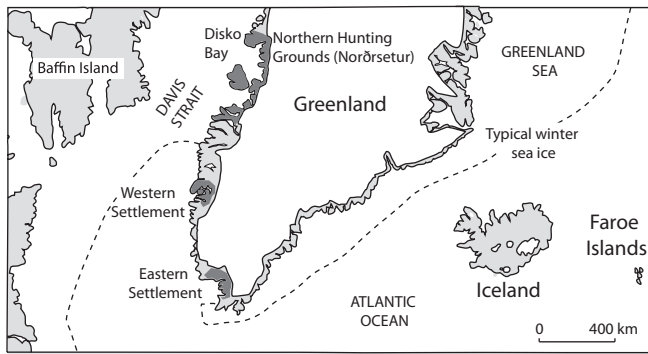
Disko Bay

Northern Hunting Grounds (Norðrsetur)

Baffin Island

DAVIS STRAIT

Greenland

GREENLAND SEA

Typical winter sea ice

Western Settlement

Eastern Settlement

ATLANTIC OCEAN

Iceland

Faroe Islands

0 400 km